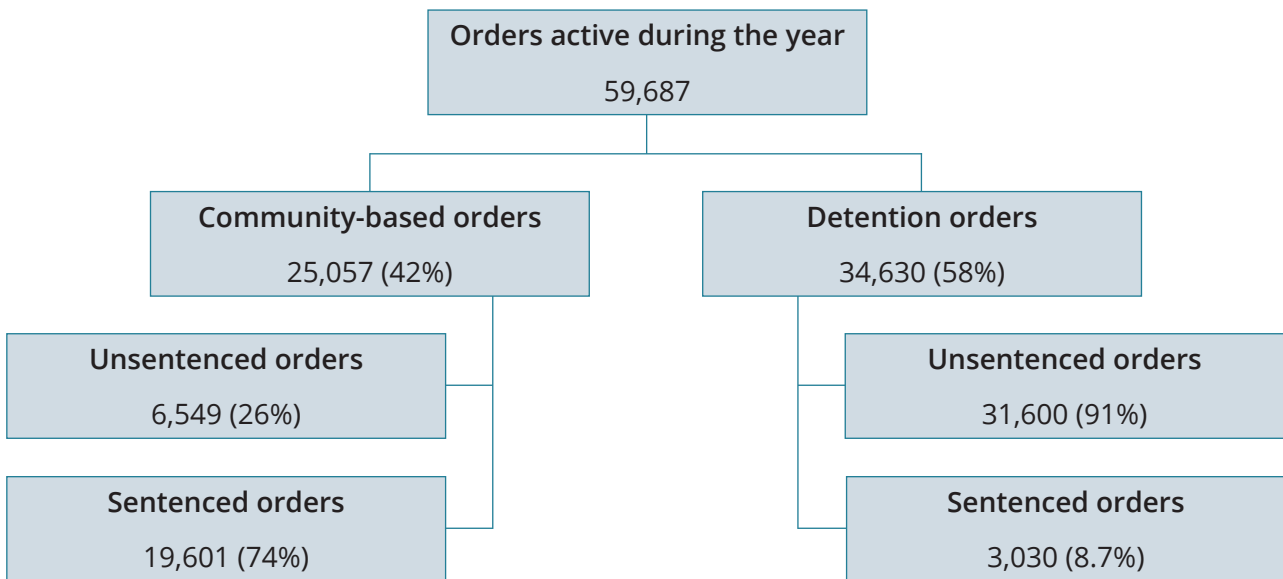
Orders active during the year
59,687

Community-based orders
25,057 (42%)

Detention orders
34,630 (58%)

Unsentenced orders
6,549 (26%)

Sentenced orders
19,601 (74%)

Unsentenced orders
31,600 (91%)

Sentenced orders
3,030 (8.7%)